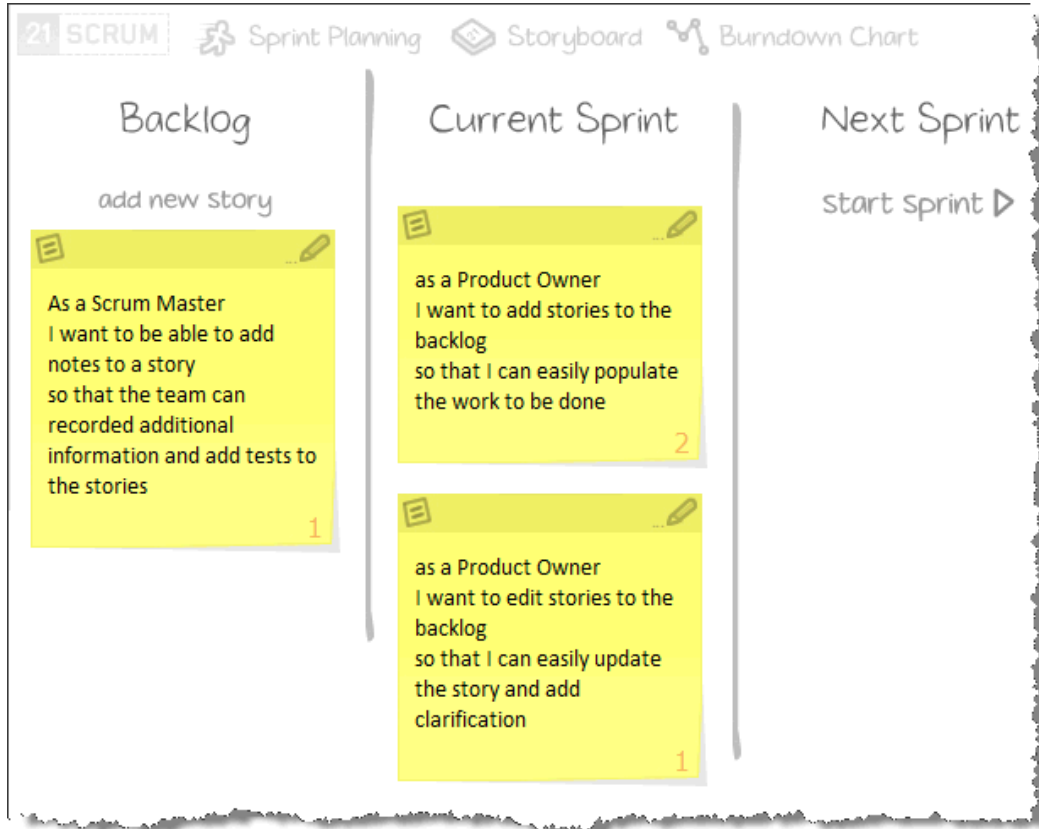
21 SCRUM Sprint Planning Storyboard Burndown Chart

Backlog

add new story

As a Scrum Master
I want to be able to add notes to a story
so that the team can recorded additional information and add tests to the stories

1

Current Sprint

as a Product Owner
I want to add stories to the backlog
so that I can easily populate the work to be done

2

as a Product Owner
I want to edit stories to the backlog
so that I can easily update the story and add clarification

1

Next Sprint

Start Sprint